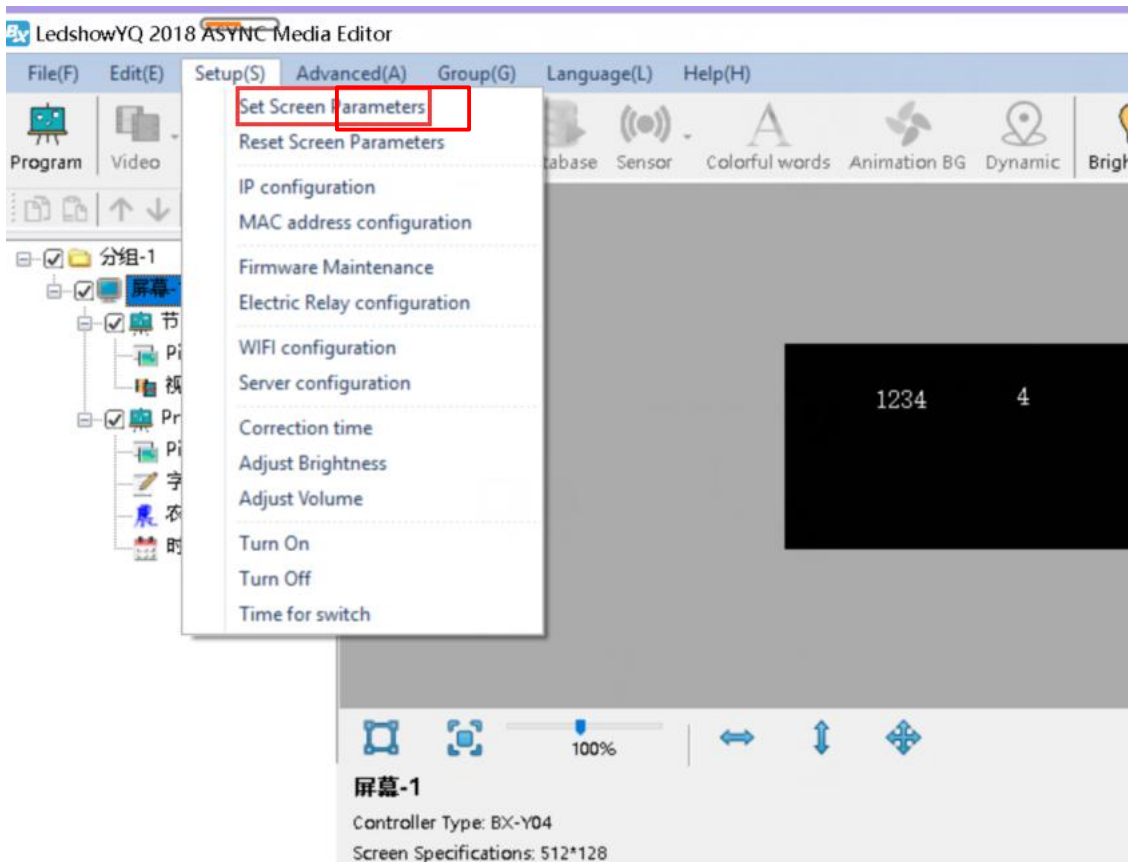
LedshowYQ 2018 ASYNC Media Editor

File(F) Edit(E) Setup(S) Advanced(A) Group(G) Language(L) Help(H)

Program Video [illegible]tabase Sensor Colorful words Animation BG Dynamic Brigh

Set Screen Parameters
Reset Screen Parameters
IP configuration
MAC address configuration
Firmware Maintenance
Electric Relay configuration
WIFI configuration
Server configuration
Correction time
Adjust Brightness
Adjust Volume
Turn On
Turn Off
Time for switch

分组-1
屏幕-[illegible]
节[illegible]
Pi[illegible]
视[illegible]
Pr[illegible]
Pi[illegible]
字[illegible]
农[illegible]
时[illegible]

1234 4

100%

屏幕-1
Controller Type: BX-Y04
Screen Specifications: 512*128